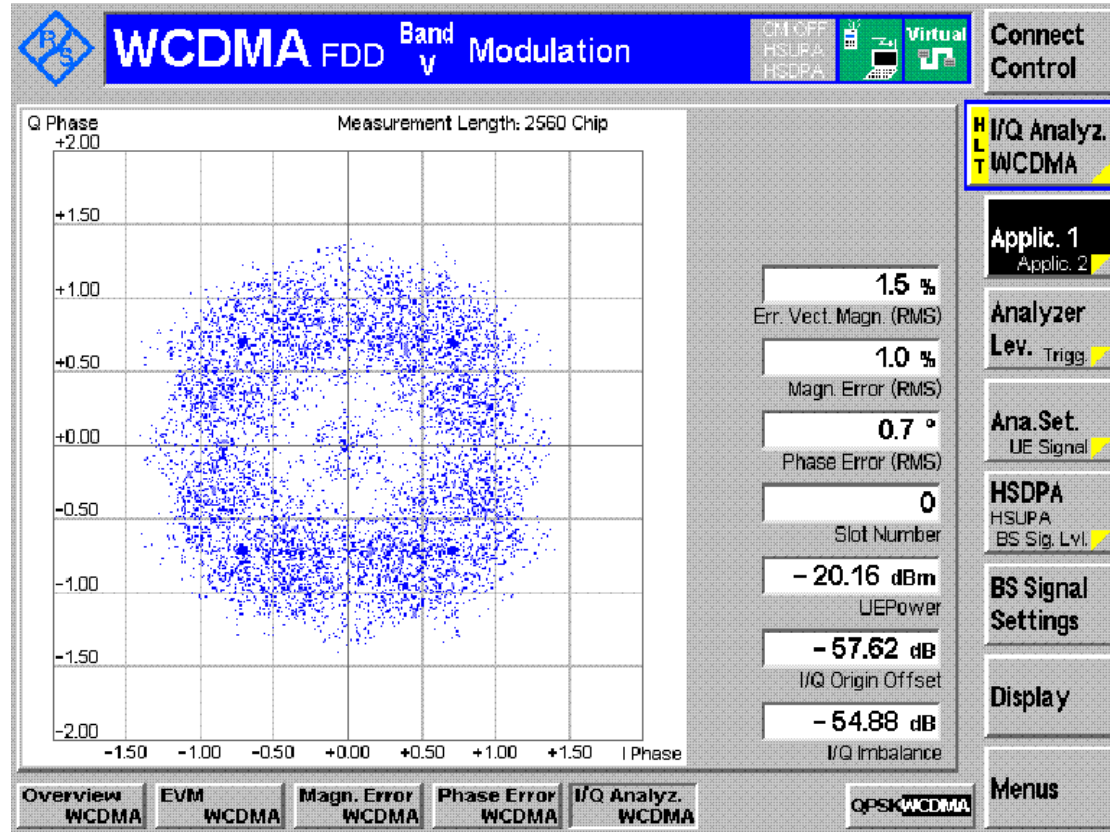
WCDMA FDD Band V Modulation

CN OFF HSUPA HSDPA

Virtual

Connect Control

Q Phase

Measurement Length: 2560 Chip

+2.00

+1.50

+1.00

+0.50

+0.00

-0.50

-1.00

-1.50

-2.00

-1.50 -1.00 -0.50 +0.00 +0.50 +1.00 +1.50 I Phase

1.5 %

Err. Vect. Magn. (RMS)

1.0 %

Magn. Error (RMS)

0.7 °

Phase Error (RMS)

0

Slot Number

– 20.16 dBm

UEPower

– 57.62 dB

I/Q Origin Offset

– 54.88 dB

I/Q Imbalance

HLT I/Q Analyz. WCDMA

Applic. 1 Applic. 2

Analyzer Lev. Trigg.

Ana.Set. UE Signal

HSDPA HSUPA BS Sig. Lvl.

BS Signal Settings

Display

Menus

Overview WCDMA

EVM WCDMA

Magn. Error WCDMA

Phase Error WCDMA

I/Q Analyz. WCDMA

QPSK WCDMA